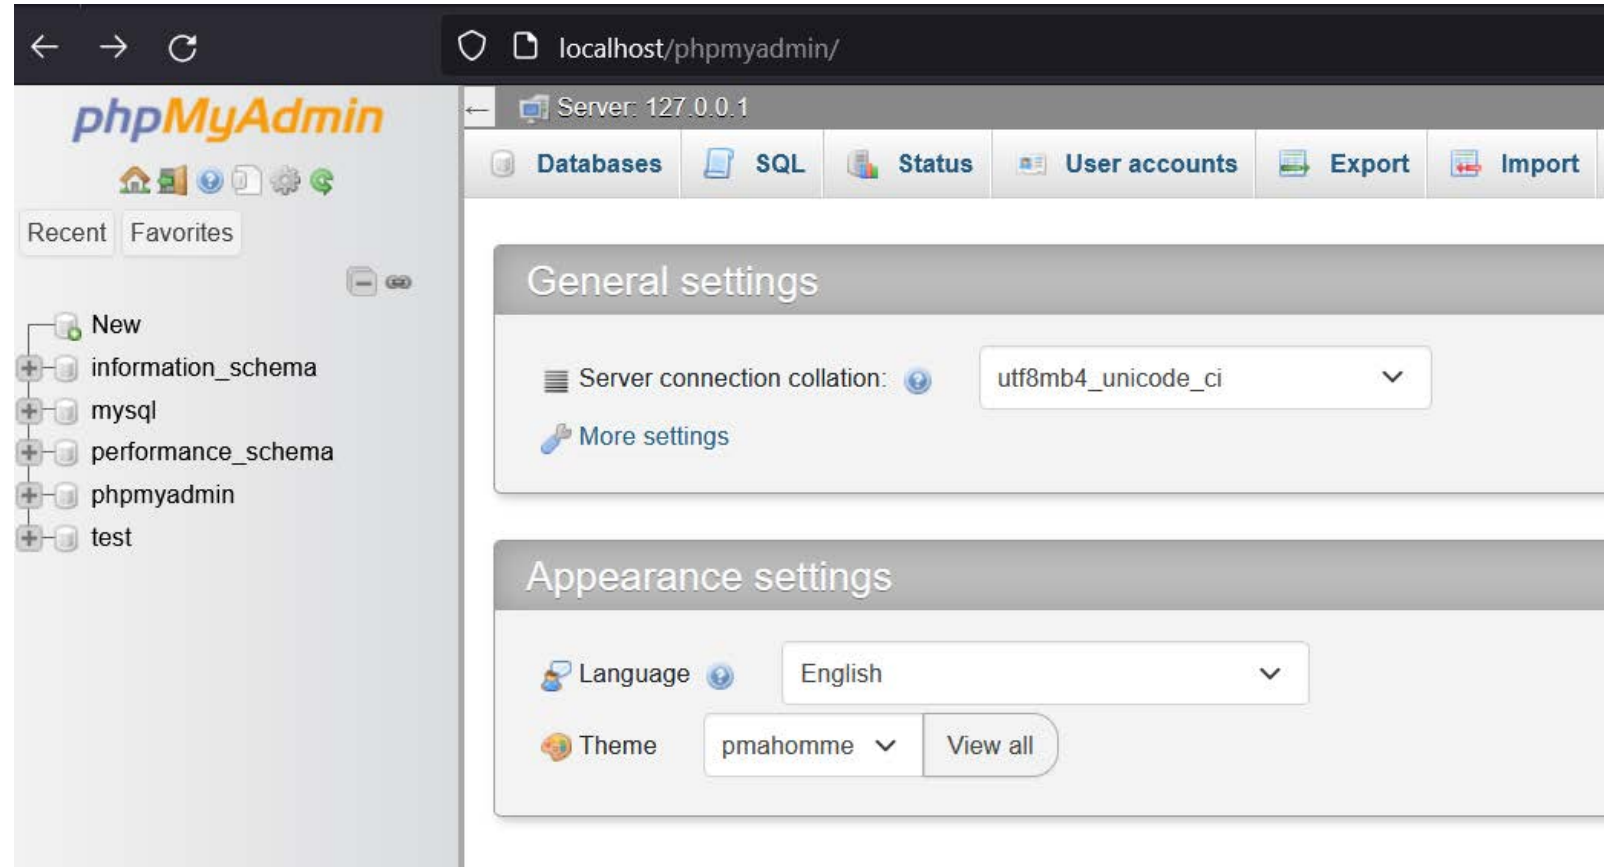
localhost/phpmyadmin/

phpMyAdmin

Recent Favorites

New
information_schema
mysql
performance_schema
phpmyadmin
test

Server: 127.0.0.1

Databases SQL Status User accounts Export Import

General settings

Server connection collation: utf8mb4_unicode_ci

More settings

Appearance settings

Language English

Theme pmahomme View all